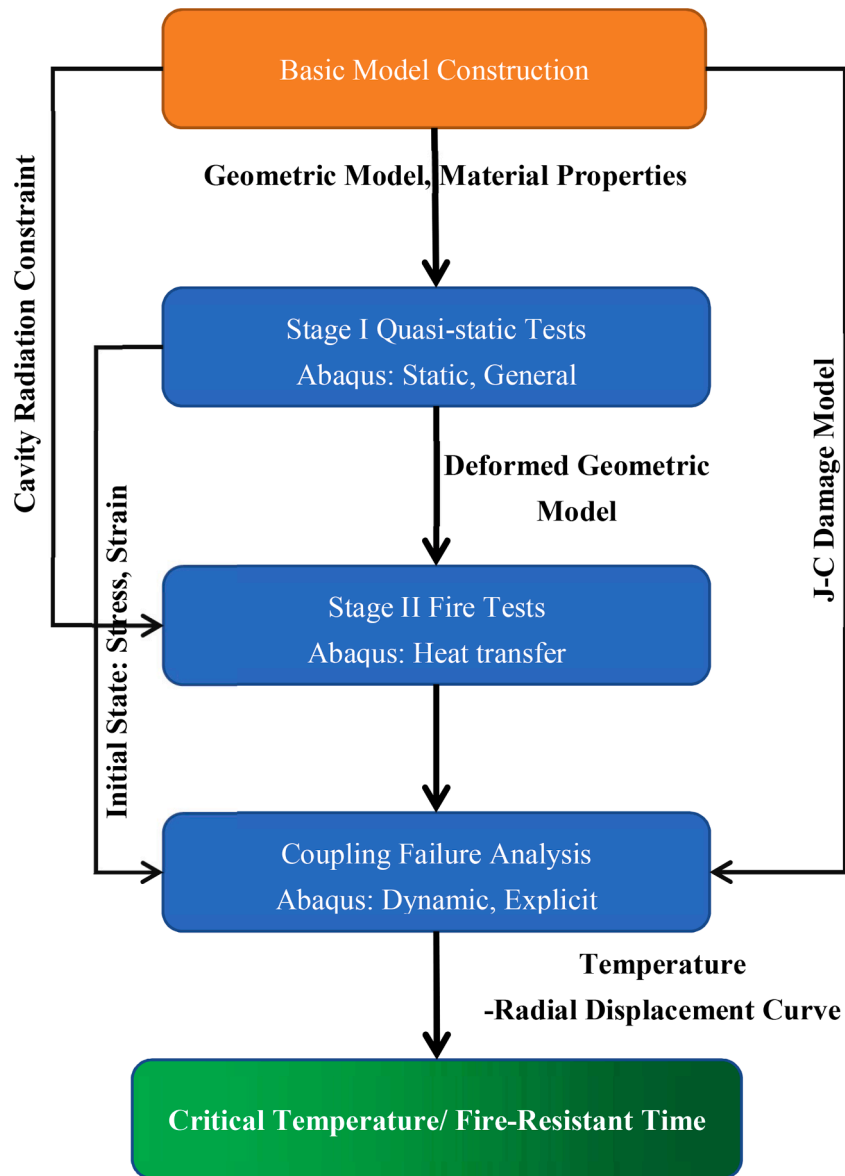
Basic Model Construction

Geometric Model, Material Properties

Cavity Radiation Constraint

J-C Damage Model

Stage I Quasi-static Tests
Abaqus: Static, General

Deformed Geometric Model

Initial State: Stress, Strain

Stage II Fire Tests
Abaqus: Heat transfer

Coupling Failure Analysis
Abaqus: Dynamic, Explicit

Temperature -Radial Displacement Curve

Critical Temperature/ Fire-Resistant Time